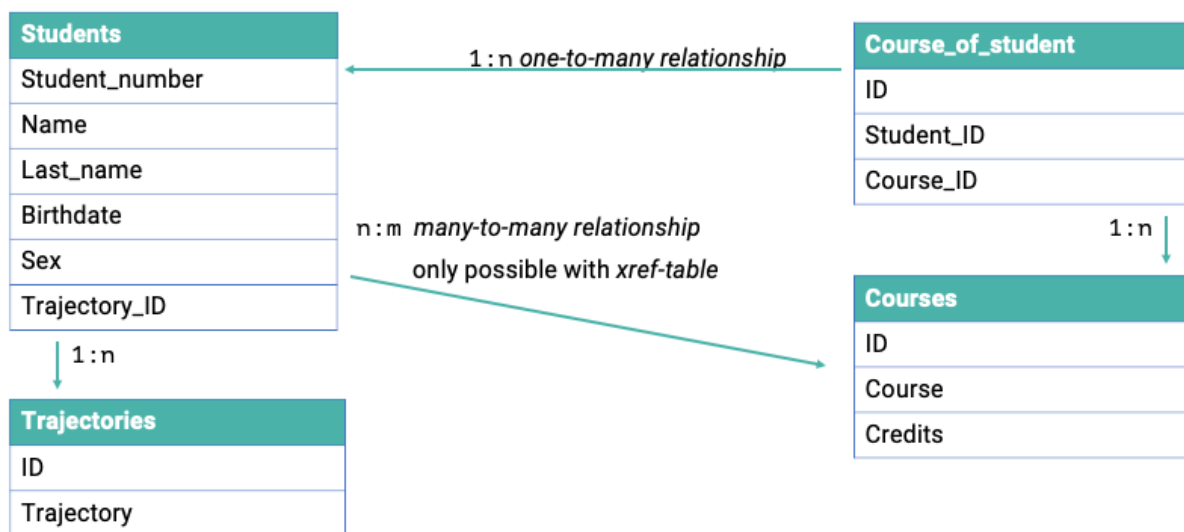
| Students |
|---|
| Student_number |
| Name |
| Last_name |
| Birthdate |
| Sex |
| Trajectory_ID |

1:n *one-to-many relationship*

| Course_of_student |
|---|
| ID |
| Student_ID |
| Course_ID |

n:m *many-to-many relationship* only possible with *xref-table*

1:n

| Courses |
|---|
| ID |
| Course |
| Credits |

1:n

| Trajectories |
|---|
| ID |
| Trajectory |